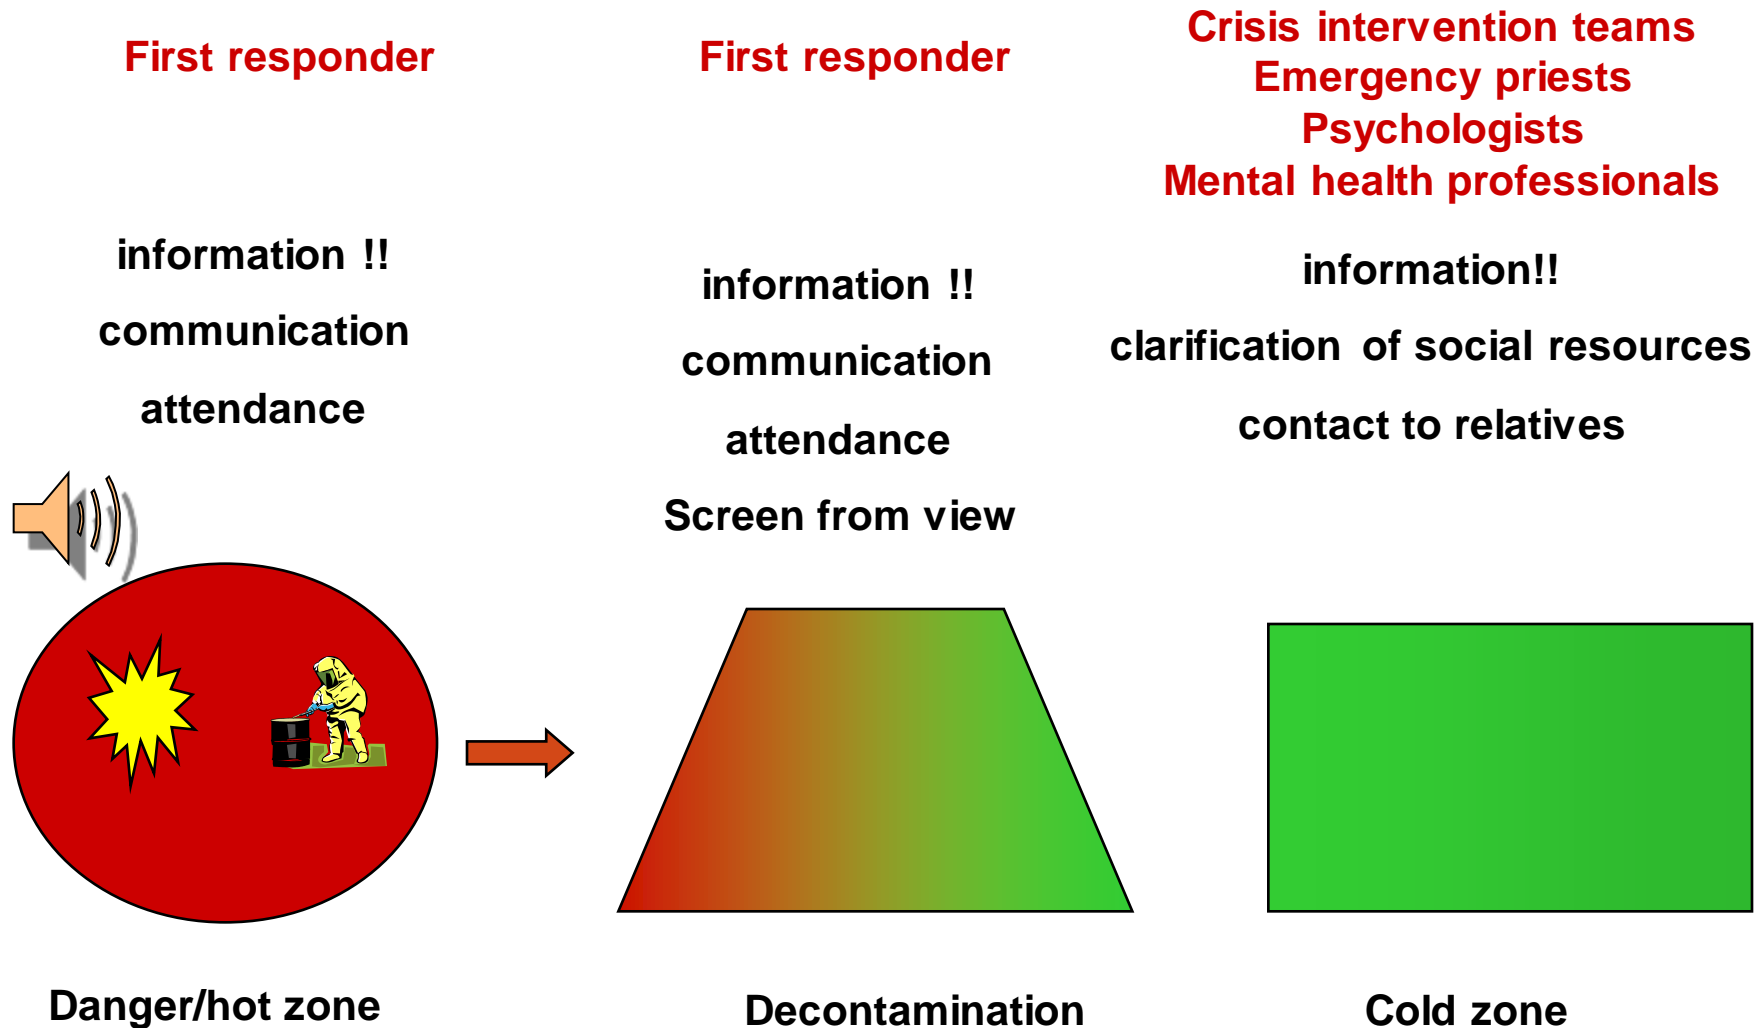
First responder

information !!

communication

attendance

Danger/hot zone

First responder

information !!

communication

attendance

Screen from view

Decontamination

Crisis intervention teams
Emergency priests
Psychologists
Mental health professionals

information!!

clarification of social resources

contact to relatives

Cold zone